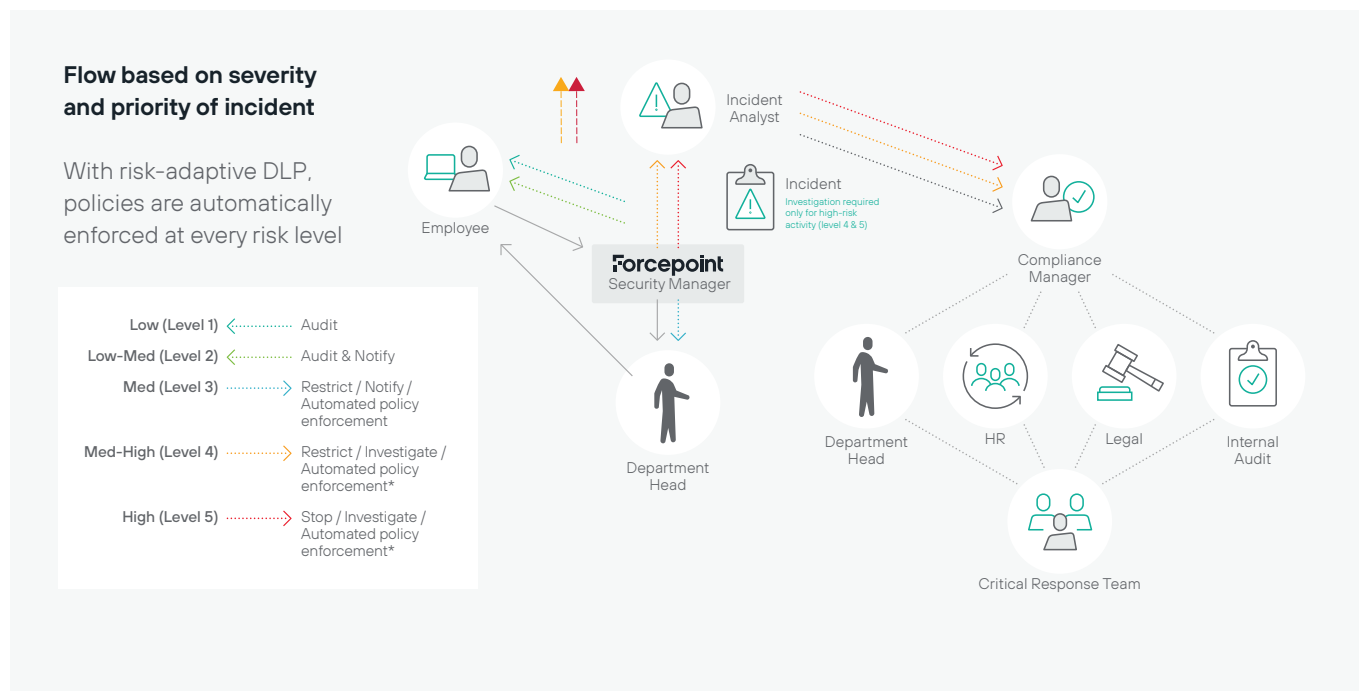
Flow based on severity and priority of incident

With risk-adaptive DLP, policies are automatically enforced at every risk level

Low (Level 1) Audit

Low-Med (Level 2) Audit & Notify

Med (Level 3) Restrict / Notify / Automated policy enforcement

Med-High (Level 4) Restrict / Investigate / Automated policy enforcement*

High (Level 5) Stop / Investigate / Automated policy enforcement*

Employee

Incident Analyst

Incident
Investigation required only for high-risk activity (level 4 & 5)

Forcepoint
Security Manager

Department Head

Compliance Manager

Department Head

HR

Legal

Internal Audit

Critical Response Team